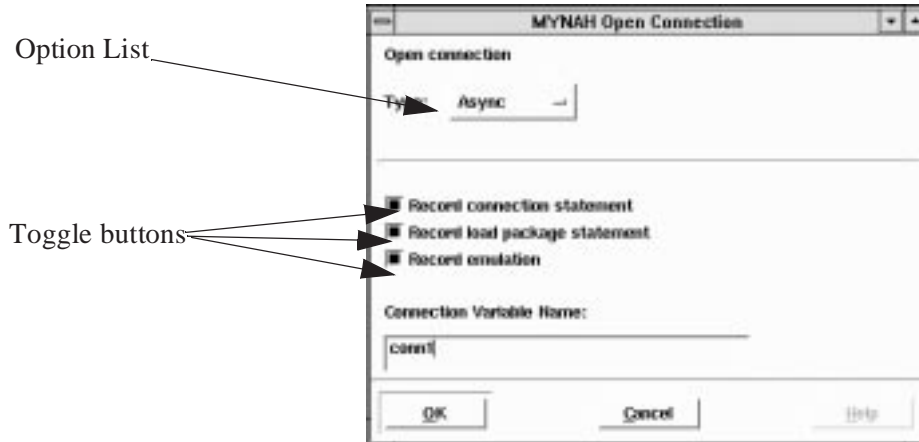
Option List

Toggle buttons

MYNAH Open Connection

Open connection

Type: Async

Record connection statement

Record load package statement

Record emulation

Connection Variable Name:

conn1

OK

Cancel

Help